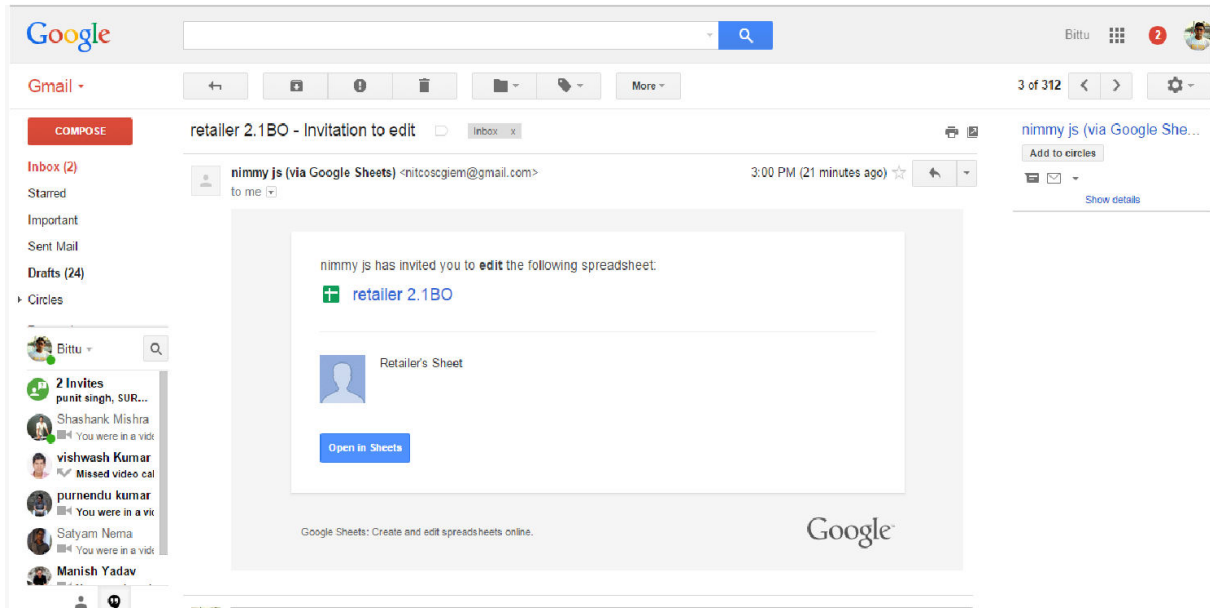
Google

Bittu 2

Gmail

More

3 of 312

COMPOSE

Inbox (2)
Starred
Important
Sent Mail
Drafts (24)
Circles

Bittu

2 Invites
punit singh, SUR...
Shashank Mishra
You were in a vid
vishwash Kumar
Missed video cal
purnendu kumar
You were in a vid
Satyam Nema
You were in a vid
Manish Yadav

retailer 2.1BO - Invitation to edit Inbox x

nimmy js (via Google Sheets) <nitcoscgiem@gmail.com>
to me

3:00 PM (21 minutes ago)

nimmy js has invited you to **edit** the following spreadsheet:

retailer 2.1BO

Retailer's Sheet

Open in Sheets

Google Sheets: Create and edit spreadsheets online.

Google

nimmy js (via Google She...
Add to circles
Show details